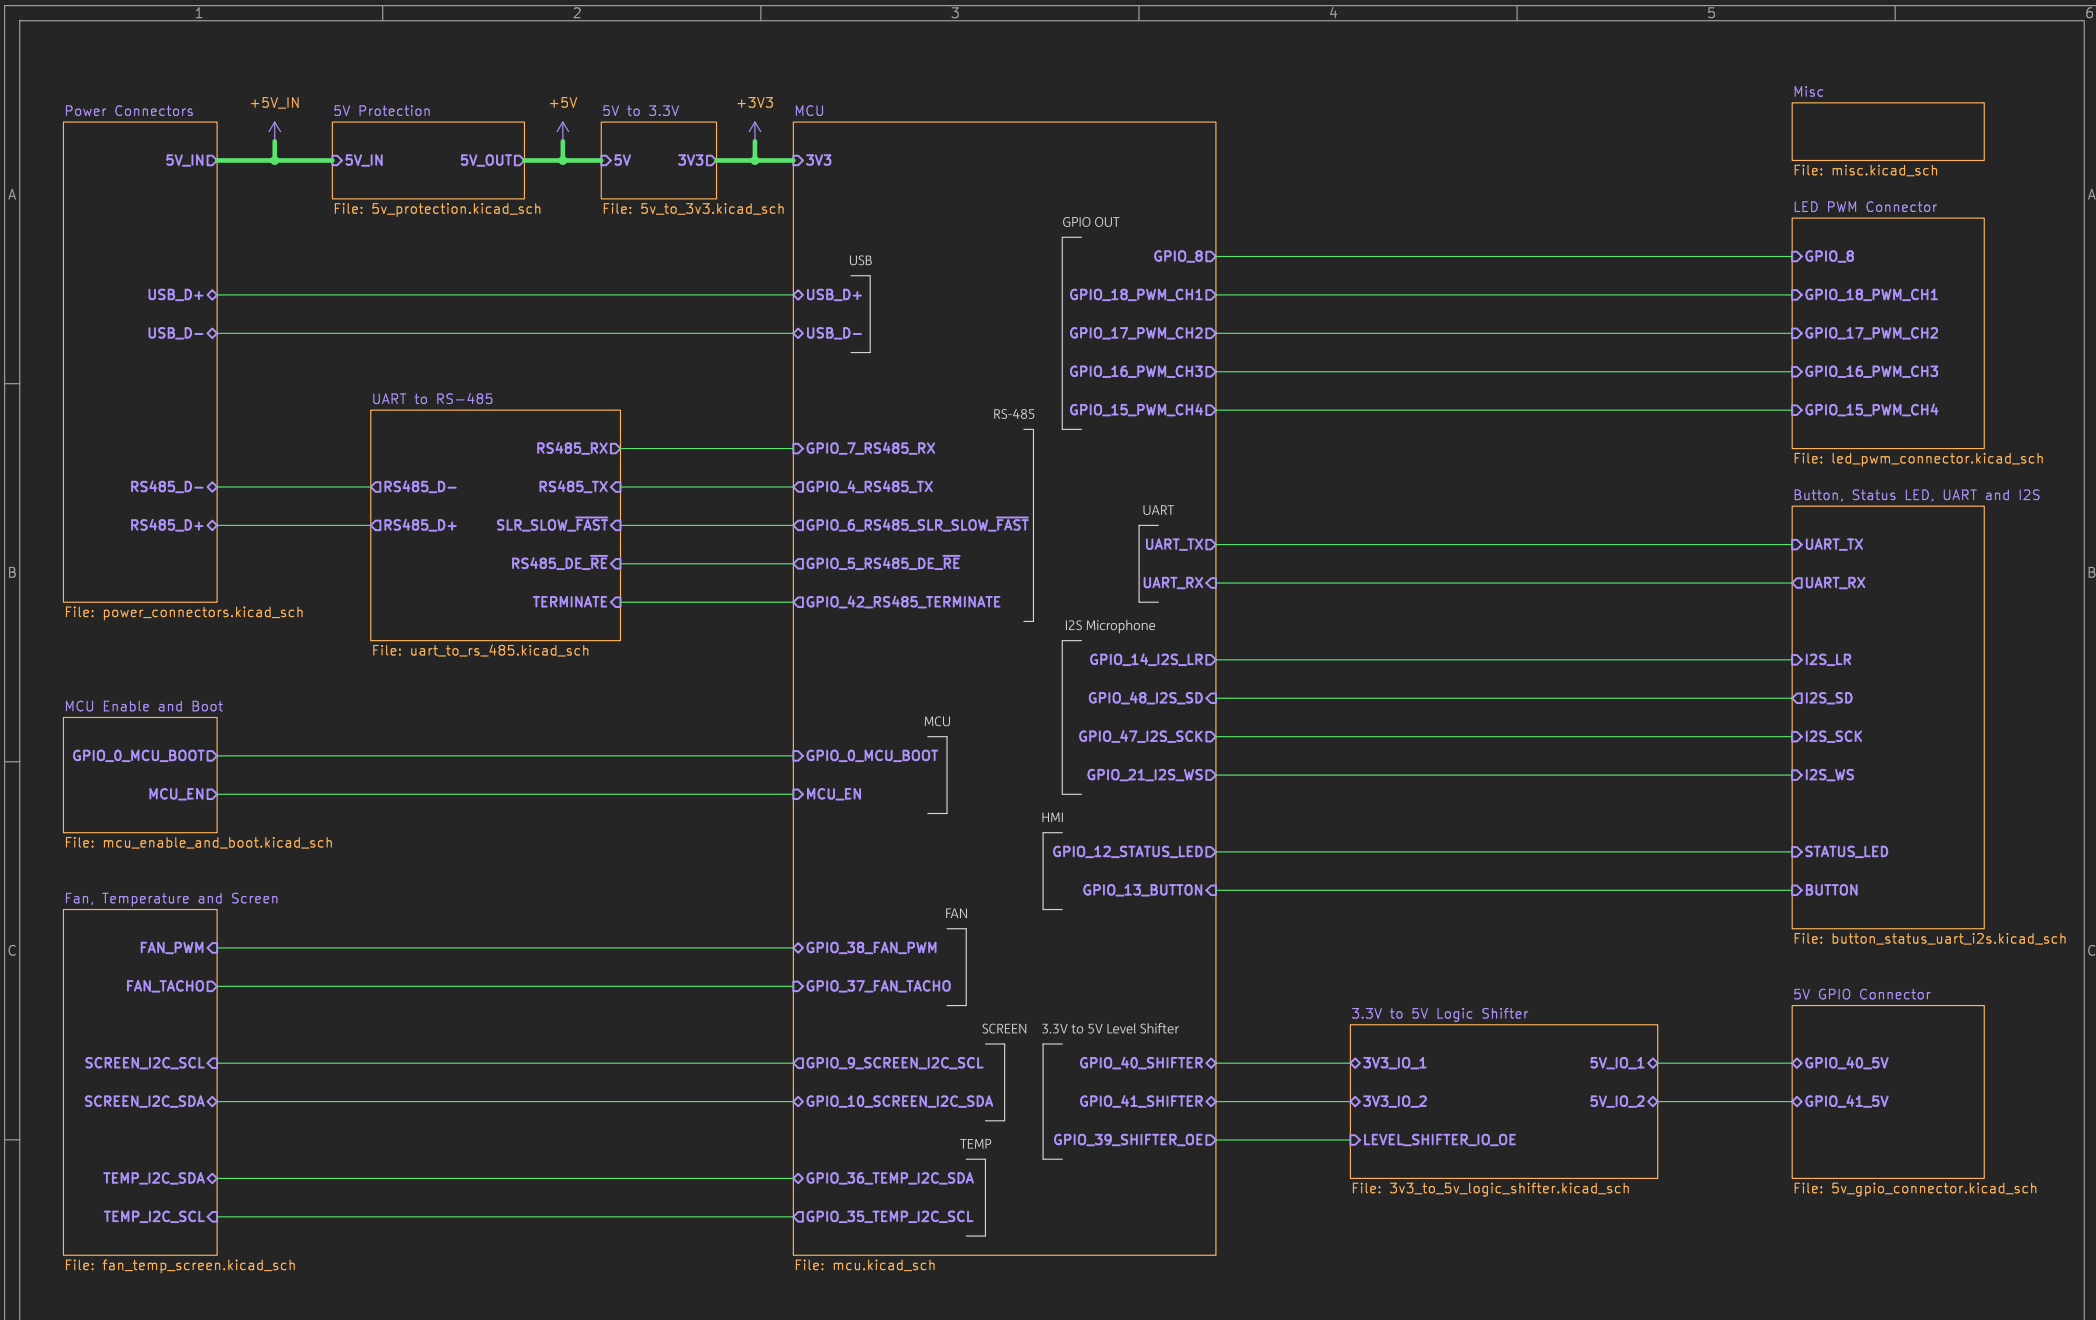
1 2 3 4 5 6

A
B
C

Power Connectors
5V_IN
USB_D+
USB_D−
RS485_D−
RS485_D+
File: power_connectors.kicad_sch

+5V_IN

5V Protection
5V_IN
5V_OUT
File: 5v_protection.kicad_sch

+5V

5V to 3.3V
5V
3V3
File: 5v_to_3v3.kicad_sch

+3V3

MCU
3V3
USB
USB_D+
USB_D−
GPIO OUT
GPIO_8
GPIO_18_PWM_CH1
GPIO_17_PWM_CH2
GPIO_16_PWM_CH3
GPIO_15_PWM_CH4
RS-485
GPIO_7_RS485_RX
GPIO_4_RS485_TX
GPIO_6_RS485_SLR_SLOW_$\overline{\text{FAST}}$
GPIO_5_RS485_DE_$\overline{\text{RE}}$
GPIO_42_RS485_TERMINATE
UART
UART_TX
UART_RX
I2S Microphone
GPIO_14_I2S_LR
GPIO_48_I2S_SD
GPIO_47_I2S_SCK
GPIO_21_I2S_WS
MCU
GPIO_0_MCU_BOOT
MCU_EN
HMI
GPIO_12_STATUS_LED
GPIO_13_BUTTON
FAN
GPIO_38_FAN_PWM
GPIO_37_FAN_TACHO
SCREEN
GPIO_9_SCREEN_I2C_SCL
GPIO_10_SCREEN_I2C_SDA
3.3V to 5V Level Shifter
GPIO_40_SHIFTER
GPIO_41_SHIFTER
GPIO_39_SHIFTER_OE
TEMP
GPIO_36_TEMP_I2C_SDA
GPIO_35_TEMP_I2C_SCL
File: mcu.kicad_sch

UART to RS−485
RS485_RX
RS485_D−
RS485_TX
RS485_D+
SLR_SLOW_$\overline{\text{FAST}}$
RS485_DE_$\overline{\text{RE}}$
TERMINATE
File: uart_to_rs_485.kicad_sch

MCU Enable and Boot
GPIO_0_MCU_BOOT
MCU_EN
File: mcu_enable_and_boot.kicad_sch

Fan, Temperature and Screen
FAN_PWM
FAN_TACHO
SCREEN_I2C_SCL
SCREEN_I2C_SDA
TEMP_I2C_SDA
TEMP_I2C_SCL
File: fan_temp_screen.kicad_sch

Misc
File: misc.kicad_sch

LED PWM Connector
GPIO_8
GPIO_18_PWM_CH1
GPIO_17_PWM_CH2
GPIO_16_PWM_CH3
GPIO_15_PWM_CH4
File: led_pwm_connector.kicad_sch

Button, Status LED, UART and I2S
UART_TX
UART_RX
I2S_LR
I2S_SD
I2S_SCK
I2S_WS
STATUS_LED
BUTTON
File: button_status_uart_i2s.kicad_sch

3.3V to 5V Logic Shifter
3V3_IO_1
3V3_IO_2
LEVEL_SHIFTER_IO_OE
5V_IO_1
5V_IO_2
File: 3v3_to_5v_logic_shifter.kicad_sch

5V GPIO Connector
GPIO_40_5V
GPIO_41_5V
File: 5v_gpio_connector.kicad_sch